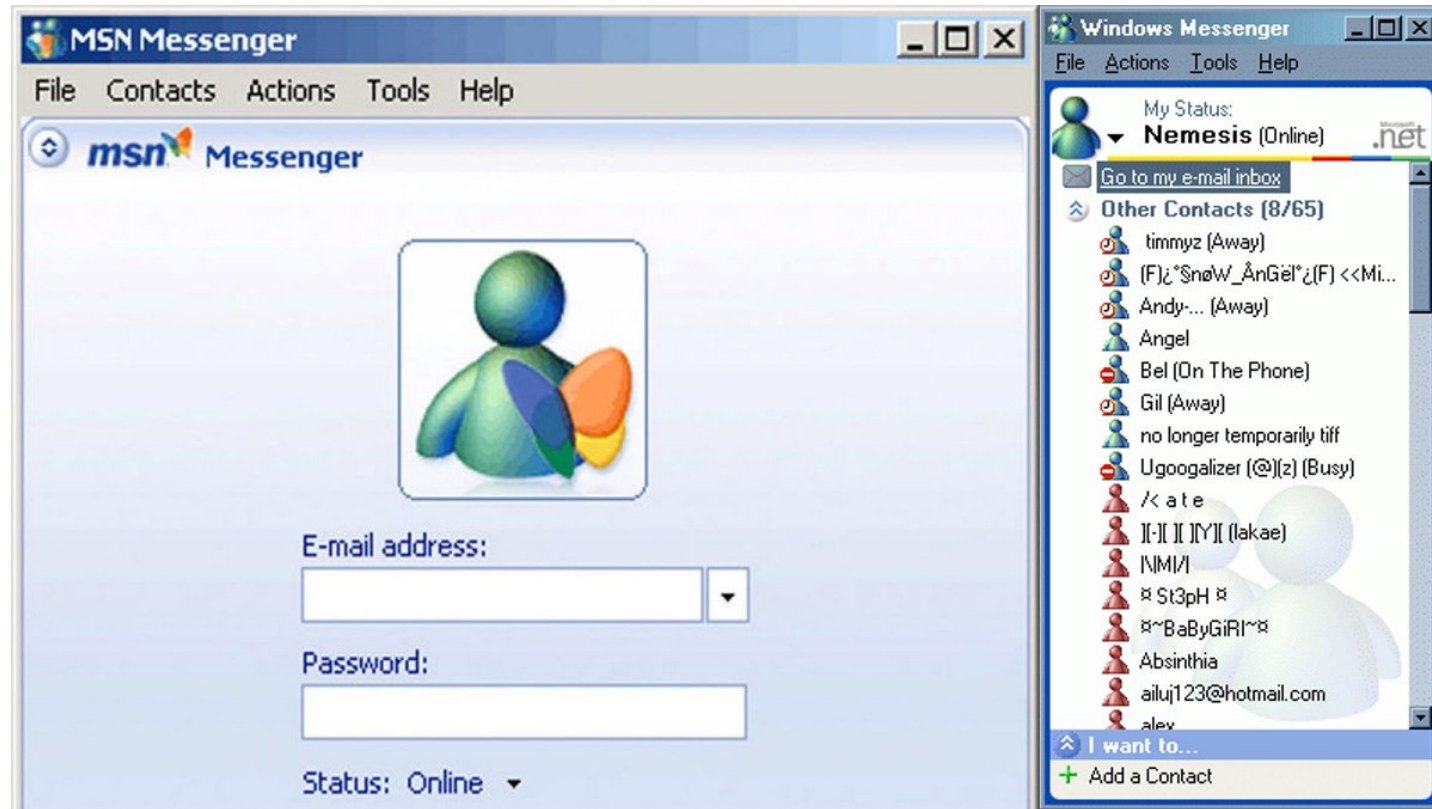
MSN Messenger

File Contacts Actions Tools Help

msn Messenger

E-mail address:

Password:

Status: Online

Windows Messenger

File Actions Tools Help

My Status:
Nemesis (Online)

Microsoft .net

Go to my e-mail inbox

Other Contacts (8/65)

timmyz (Away)
(F)¿°SnøW_ÅnGèl°¿(F) <<Mi...
Andy-... (Away)
Angel
Bel (On The Phone)
Gil (Away)
no longer temporarily tiff
Ugoogalizer (@)(z) (Busy)
/<a t e
][-][ ][ ][Y][ (lakae)
|\|M|/|
¤ St3pH ¤
¤~BaByGiRl~¤
Absinthia
ailuj123@hotmail.com
alex

I want to...

Add a Contact